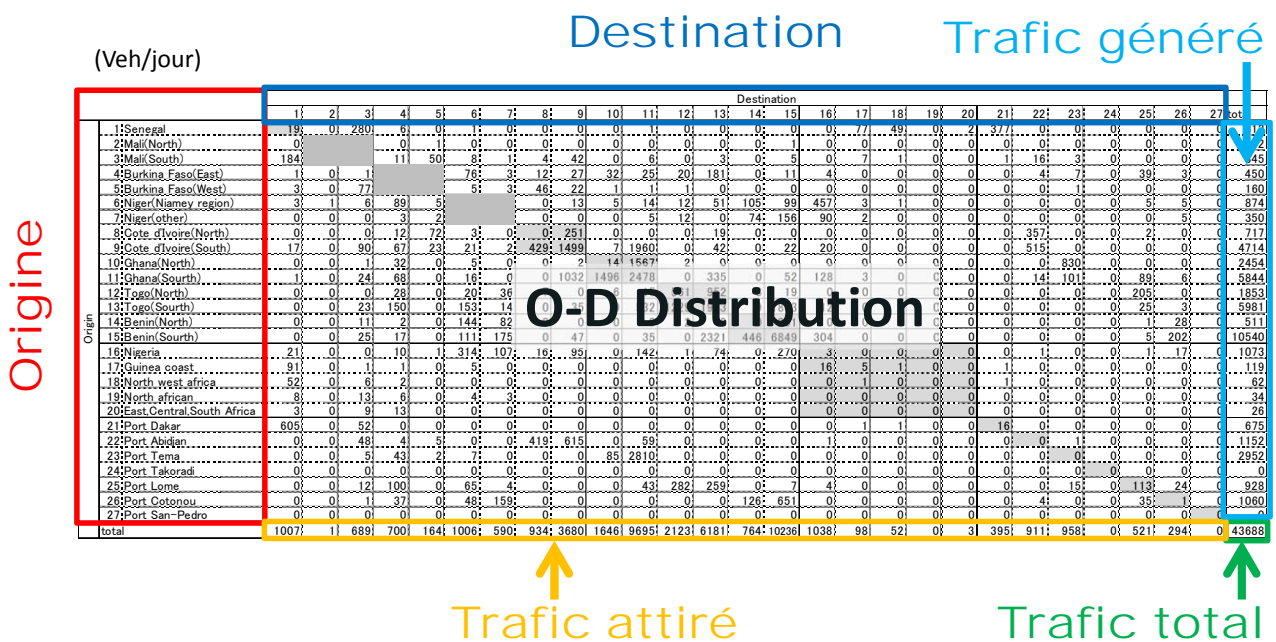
Destination

Trafic généré

(Veh/jour)

Origine

O-D Distribution

Trafic attiré

Trafic total

Destination

Origin

| | 1 | 2 | 3 | 4 | 5 | 6 | 7 | 8 | 9 | 10 | 11 | 12 | 13 | 14 | 15 | 16 | 17 | 18 | 19 | 20 | 21 | 22 | 23 | 24 | 25 | 26 | 27 | total |
|---|---|---|---|---|---|---|---|---|---|---|---|---|---|---|---|---|---|---|---|---|---|---|---|---|---|---|---|---|
| 1 Senegal | 19 | 0 | 280 | 6 | 0 | 1 | 0 | 0 | 0 | 0 | 1 | 0 | 0 | 0 | 0 | 0 | 77 | 49 | 0 | 2 | 377 | 0 | 0 | 0 | 0 | 0 | 0 | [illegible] |
| 2 Mali(North) | 0 | | | 0 | 1 | 0 | 0 | 0 | 0 | 0 | 0 | 0 | 0 | 0 | 1 | 0 | 0 | 0 | 0 | 0 | 0 | 0 | 0 | 0 | 0 | 0 | 0 | 2 |
| 3 Mali(South) | 184 | | | 11 | 50 | 8 | 1 | 4 | 42 | 0 | 6 | 0 | 3 | 0 | 5 | 0 | 7 | 1 | 0 | 0 | 1 | 16 | 3 | 0 | 0 | 0 | 0 | 345 |
| 4 Burkina Faso(East) | 1 | 0 | 1 | | | 76 | 3 | 12 | 27 | 32 | 25 | 20 | 181 | 0 | 11 | 4 | 0 | 0 | 0 | 0 | 0 | 4 | 7 | 0 | 39 | 3 | 0 | 450 |
| 5 Burkina Faso(West) | 3 | 0 | 77 | | | 5 | 3 | 46 | 22 | 1 | 1 | 1 | 0 | 0 | 0 | 0 | 0 | 0 | 0 | 0 | 0 | 0 | 1 | 0 | 0 | 0 | 0 | 160 |
| 6 Niger(Niamey region) | 3 | 1 | 6 | 89 | 5 | | | 0 | 13 | 5 | 14 | 12 | 51 | 105 | 99 | 457 | 3 | 1 | 0 | 0 | 0 | 0 | 0 | 0 | 5 | 5 | 0 | 874 |
| 7 Niger(other) | 0 | 0 | 0 | 3 | 2 | | | 0 | 0 | 0 | 5 | 12 | 0 | 74 | 156 | 90 | 2 | 0 | 0 | 0 | 0 | 0 | 0 | 0 | 0 | 5 | 0 | 350 |
| 8 Cote d'Ivoire(North) | 0 | 0 | 0 | 12 | 72 | 3 | 0 | 0 | 251 | 0 | 0 | 0 | 19 | 0 | 0 | 0 | 0 | 0 | 0 | 0 | 0 | 357 | 0 | 0 | 2 | 0 | 0 | 717 |
| 9 Cote d'Ivoire(South) | 17 | 0 | 90 | 67 | 23 | 21 | 2 | 429 | 1499 | 7 | 1960 | 0 | 42 | 0 | 22 | 20 | 0 | 0 | 0 | 0 | 0 | 515 | 0 | 0 | 0 | 0 | 0 | 4714 |
| 10 Ghana(North) | 0 | 0 | 1 | 32 | 0 | 5 | 0 | 0 | 2 | 14 | 1567 | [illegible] | 0 | 0 | 0 | 0 | 0 | 0 | 0 | 0 | 0 | 0 | 830 | 0 | 0 | 0 | 0 | 2454 |
| 11 Ghana(South) | 1 | 0 | 24 | 68 | 0 | 16 | 0 | 0 | 1032 | 1496 | 2478 | 0 | 335 | 0 | 52 | 128 | 3 | 0 | 0 | 0 | 0 | 14 | 101 | 0 | 89 | 6 | 0 | 5844 |
| 12 Togo(North) | 0 | 0 | 0 | 28 | 0 | 20 | 36 | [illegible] | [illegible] | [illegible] | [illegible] | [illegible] | 952 | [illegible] | 19 | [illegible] | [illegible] | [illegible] | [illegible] | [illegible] | 0 | 0 | 0 | 0 | 205 | 0 | 0 | 1853 |
| 13 Togo(Sourth) | 0 | 0 | 23 | 150 | 0 | 153 | 14 | 0 | 35 | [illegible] | 82 | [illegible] | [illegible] | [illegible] | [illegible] | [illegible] | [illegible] | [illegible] | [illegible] | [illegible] | 0 | 0 | 0 | 0 | 25 | 3 | 0 | 5981 |
| 14 Benin(North) | 0 | 0 | 11 | 2 | 0 | 144 | 82 | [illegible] | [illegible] | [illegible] | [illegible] | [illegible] | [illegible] | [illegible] | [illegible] | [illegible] | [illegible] | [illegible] | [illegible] | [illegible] | 0 | 0 | 0 | 0 | 1 | 28 | 0 | 511 |
| 15 Benin(Sourth) | 0 | 0 | 25 | 17 | 0 | 111 | 175 | 0 | 47 | 0 | 35 | 0 | 2321 | 446 | 6849 | 304 | 0 | 0 | 0 | 0 | 0 | 0 | 0 | 0 | 5 | 202 | 0 | 10540 |
| 16 Nigeria | 21 | 0 | 0 | 10 | 1 | 314 | 107 | 16 | 95 | 0 | 142 | 1 | 74 | 0 | 270 | 3 | 0 | 0 | 0 | 0 | 0 | 1 | 0 | 0 | 0 | 17 | 0 | 1073 |
| 17 Guinea coast | 91 | 0 | 1 | 1 | 0 | 5 | 0 | 0 | 0 | 0 | 0 | 0 | 0 | 0 | 0 | 16 | 5 | 1 | 0 | 0 | 1 | 0 | 0 | 0 | 0 | 0 | 0 | 119 |
| 18 North west africa | 52 | 0 | 6 | 2 | 0 | 0 | 0 | 0 | 0 | 0 | 0 | 0 | 0 | 0 | 0 | 0 | 1 | 0 | 0 | 0 | 1 | 0 | 0 | 0 | 0 | 0 | 0 | 62 |
| 19 North african | 8 | 0 | 13 | 6 | 0 | 4 | 3 | 0 | 0 | 0 | 0 | 0 | 0 | 0 | 0 | 0 | 0 | 0 | 0 | 0 | 0 | 0 | 0 | 0 | 0 | 0 | 0 | 34 |
| 20 East,Central,South Africa | 3 | 0 | 9 | 13 | 0 | 0 | 0 | 0 | 0 | 0 | 0 | 0 | 0 | 0 | 0 | 0 | 0 | 0 | 0 | 0 | 0 | 0 | 0 | 0 | 0 | 0 | 0 | 26 |
| 21 Port Dakar | 605 | 0 | 52 | 0 | 0 | 0 | 0 | 0 | 0 | 0 | 0 | 0 | 0 | 0 | 0 | 0 | 1 | 1 | 0 | 0 | 16 | 0 | 0 | 0 | 0 | 0 | 0 | 675 |
| 22 Port Abidjan | 0 | 0 | 48 | 4 | 5 | 0 | 0 | 419 | 615 | 0 | 59 | 0 | 0 | 0 | 0 | 1 | 0 | 0 | 0 | 0 | 0 | 0 | 1 | 0 | 0 | 0 | 0 | 1152 |
| 23 Port Tema | 0 | 0 | 5 | 43 | 2 | 7 | 0 | 0 | 0 | 85 | 2810 | 0 | 0 | 0 | 0 | 0 | 0 | 0 | 0 | 0 | 0 | 0 | 0 | 0 | 0 | 0 | 0 | 2952 |
| 24 Port Takoradi | 0 | 0 | 0 | 0 | 0 | 0 | 0 | 0 | 0 | 0 | 0 | 0 | 0 | 0 | 0 | 0 | 0 | 0 | 0 | 0 | 0 | 0 | 0 | 0 | 0 | 0 | 0 | 0 |
| 25 Port Lome | 0 | 0 | 12 | 100 | 0 | 65 | 4 | 0 | 0 | 0 | 43 | 282 | 259 | 0 | 7 | 4 | 0 | 0 | 0 | 0 | 0 | 0 | 15 | 0 | 113 | 24 | 0 | 928 |
| 26 Port Cotonou | 0 | 0 | 1 | 37 | 0 | 48 | 159 | 0 | 0 | 0 | 0 | 0 | 0 | 126 | 651 | 0 | 0 | 0 | 0 | 0 | 0 | 4 | 0 | 0 | 35 | 1 | 0 | 1060 |
| 27 Port San-Pedro | 0 | 0 | 0 | 0 | 0 | 0 | 0 | 0 | 0 | 0 | 0 | 0 | 0 | 0 | 0 | 0 | 0 | 0 | 0 | 0 | 0 | 0 | 0 | 0 | 0 | 0 | 0 | 0 |
| total | 1007 | 1 | 689 | 700 | 164 | 1006 | 590 | 934 | 3680 | 1646 | 9695 | 2123 | 6181 | 764 | 10236 | 1038 | 98 | 52 | 0 | 3 | 395 | 911 | 958 | 0 | 521 | 294 | 0 | 43688 |